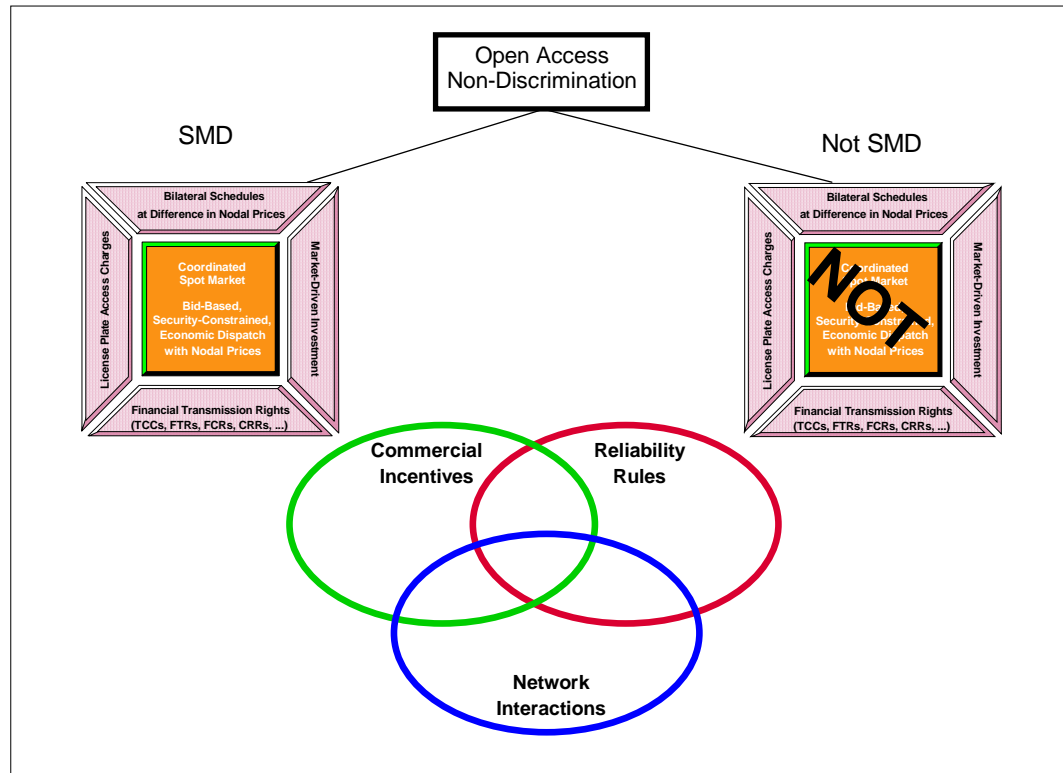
Open Access
Non-Discrimination

SMD

Bilateral Schedules
at Difference in Nodal Prices

License Plate Access Charges

Coordinated
Spot Market

Bid-Based,
Security-Constrained,
Economic Dispatch
with Nodal Prices

Market-Driven Investment

Financial Transmission Rights
(TCCs, FTRs, FCRs, CRRs, ...)

Not SMD

Bilateral Schedules
at Difference in Nodal Prices

License Plate Access Charges

Coordinated
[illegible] Market

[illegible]d-Based,
Security-Constrained,
Economic Dispatch
with Nodal Prices

NOT

Market-Driven Investment

Financial Transmission Rights
(TCCs, FTRs, FCRs, CRRs, ...)

Commercial
Incentives

Reliability
Rules

Network
Interactions